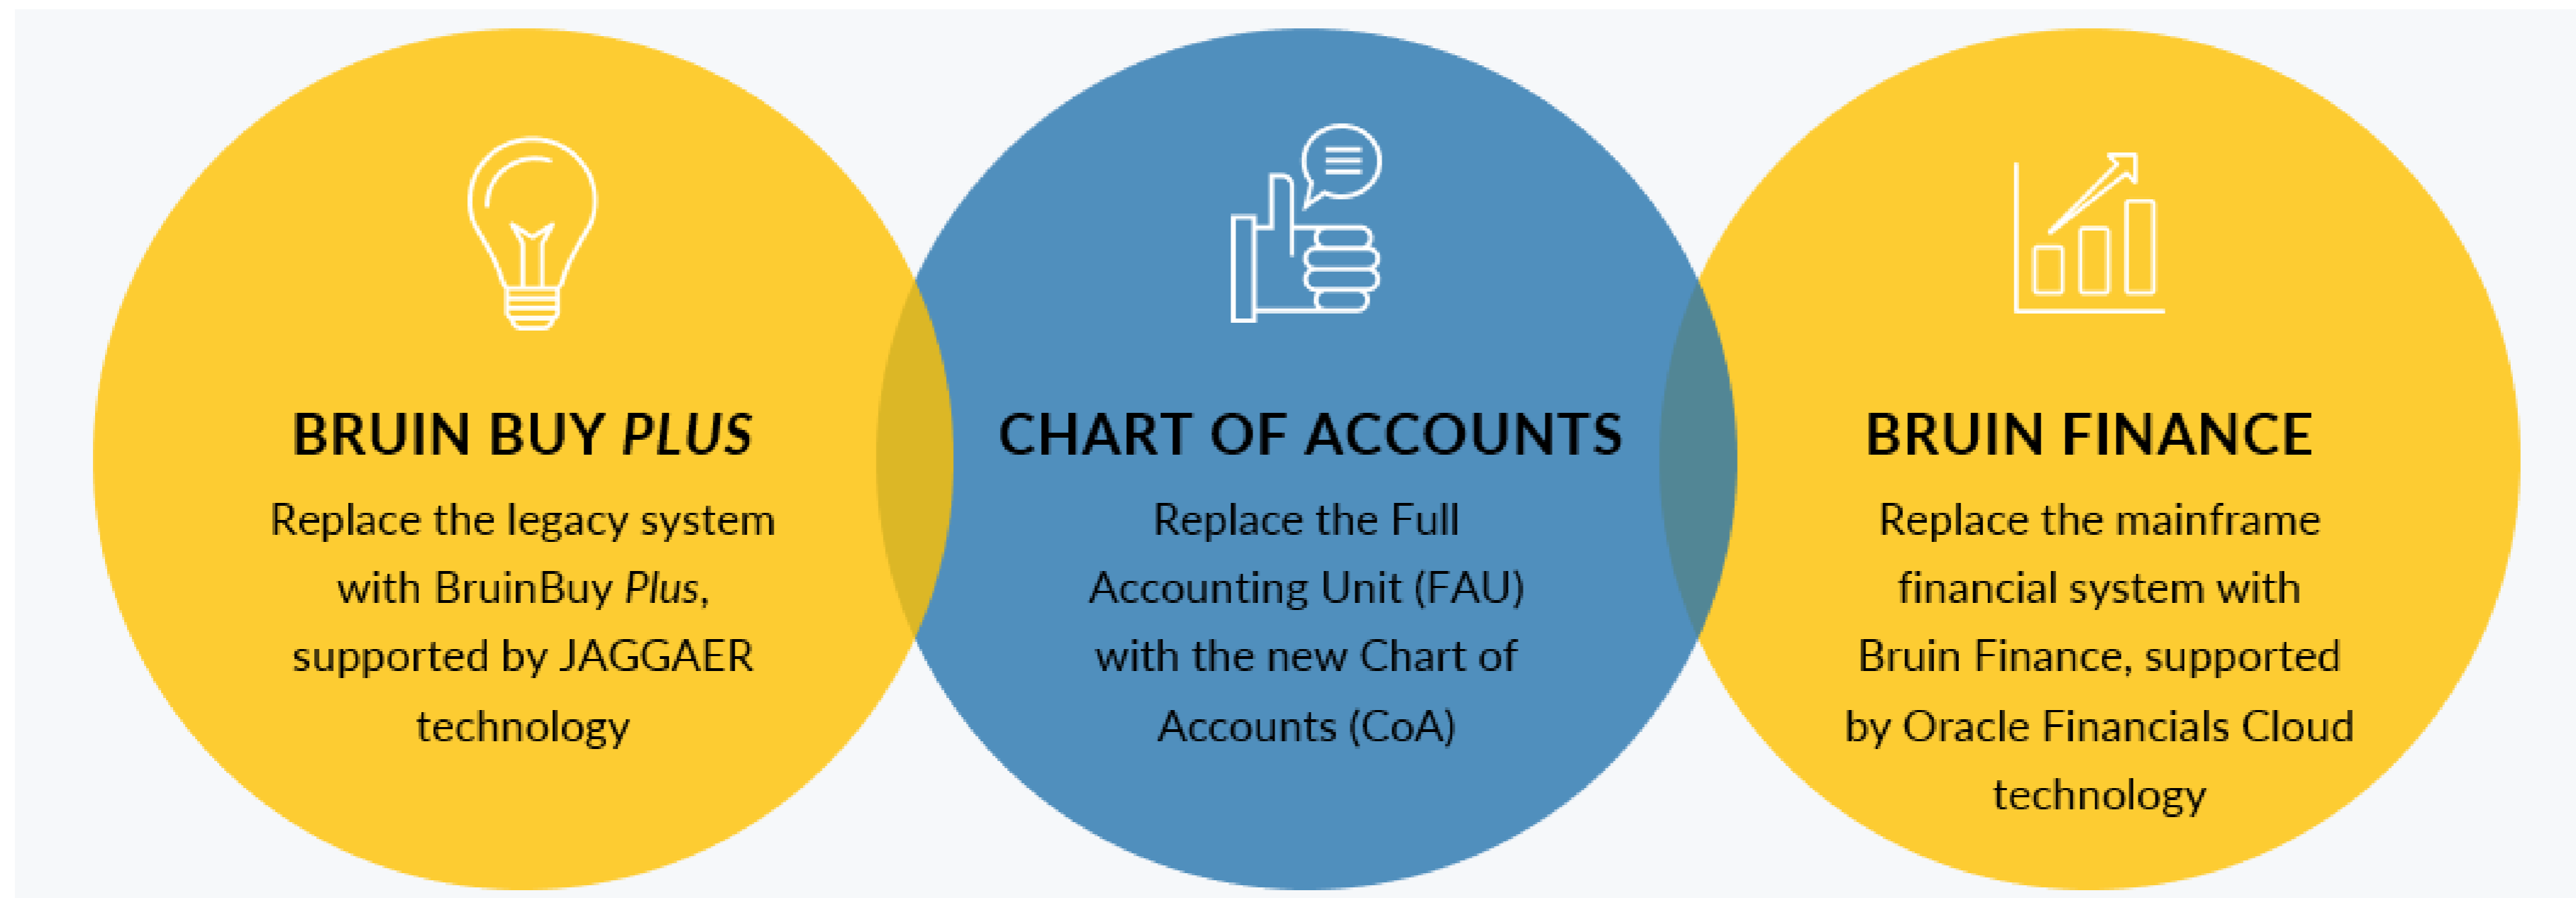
BRUIN BUY PLUS
Replace the legacy system with BruinBuy Plus, supported by JAGGAER technology

CHART OF ACCOUNTS
Replace the Full Accounting Unit (FAU) with the new Chart of Accounts (CoA)

BRUIN FINANCE
Replace the mainframe financial system with Bruin Finance, supported by Oracle Financials Cloud technology